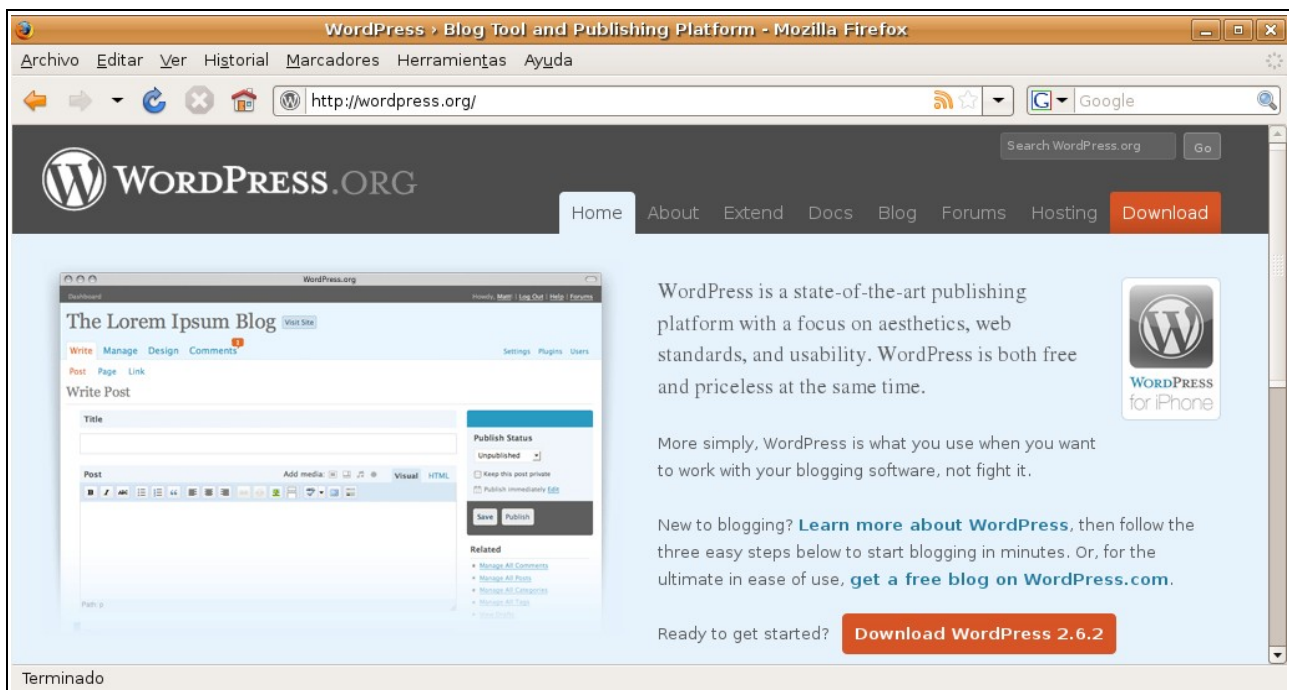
WordPress › Blog Tool and Publishing Platform - Mozilla Firefox

Archivo Editar Ver Historial Marcadores Herramientas Ayuda

http://wordpress.org/

Google

Search WordPress.org Go

WORDPRESS.ORG

Home About Extend Docs Blog Forums Hosting Download

WordPress.org

Dashboard

Howdy, Matt! | Log Out | Help | Forums

The Lorem Ipsum Blog Visit Site

Write Manage Design Comments 7

Settings Plugins Users

Post Page Link

Write Post

Title

Publish Status

Unpublished

Keep this post private

Publish immediately Edit

Post

Add media:

Visual HTML

Save Publish

Related

Manage All Comments

Manage All Posts

Manage All Categories

Manage All Tags

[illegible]

Path: p

WordPress is a state-of-the-art publishing platform with a focus on aesthetics, web standards, and usability. WordPress is both free and priceless at the same time.

WORDPRESS for iPhone

More simply, WordPress is what you use when you want to work with your blogging software, not fight it.

New to blogging? Learn more about WordPress, then follow the three easy steps below to start blogging in minutes. Or, for the ultimate in ease of use, get a free blog on WordPress.com.

Ready to get started? Download WordPress 2.6.2

Terminado